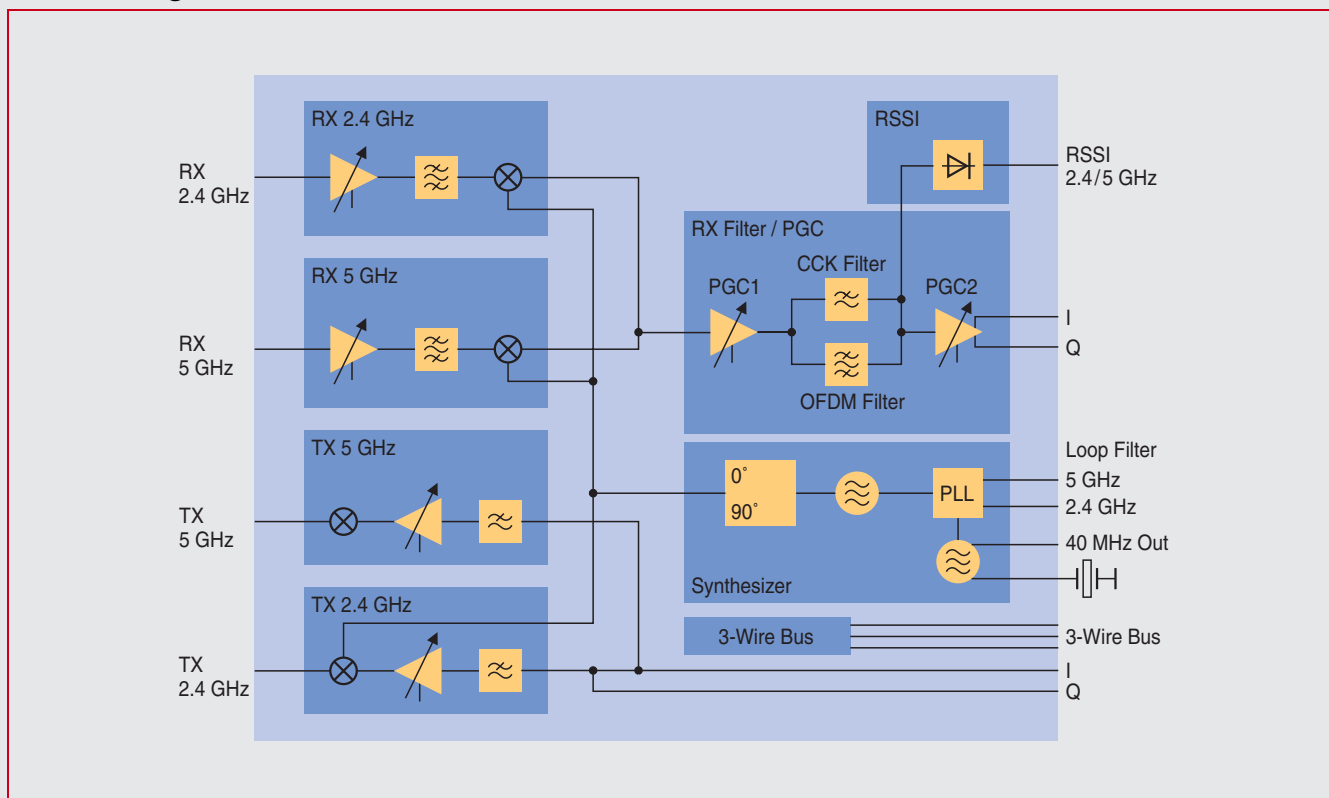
RX 2.4 GHz

RSSI

RX
2.4 GHz

RSSI
2.4/5 GHz

RX Filter / PGC

RX 5 GHz

CCK Filter

PGC1

PGC2

RX
5 GHz

I

Q

OFDM Filter

TX 5 GHz

Loop Filter

0˚

90˚

PLL

5 GHz

2.4 GHz

TX
5 GHz

40 MHz Out

Synthesizer

TX 2.4 GHz

3-Wire Bus

3-Wire Bus

TX
2.4 GHz

I

Q